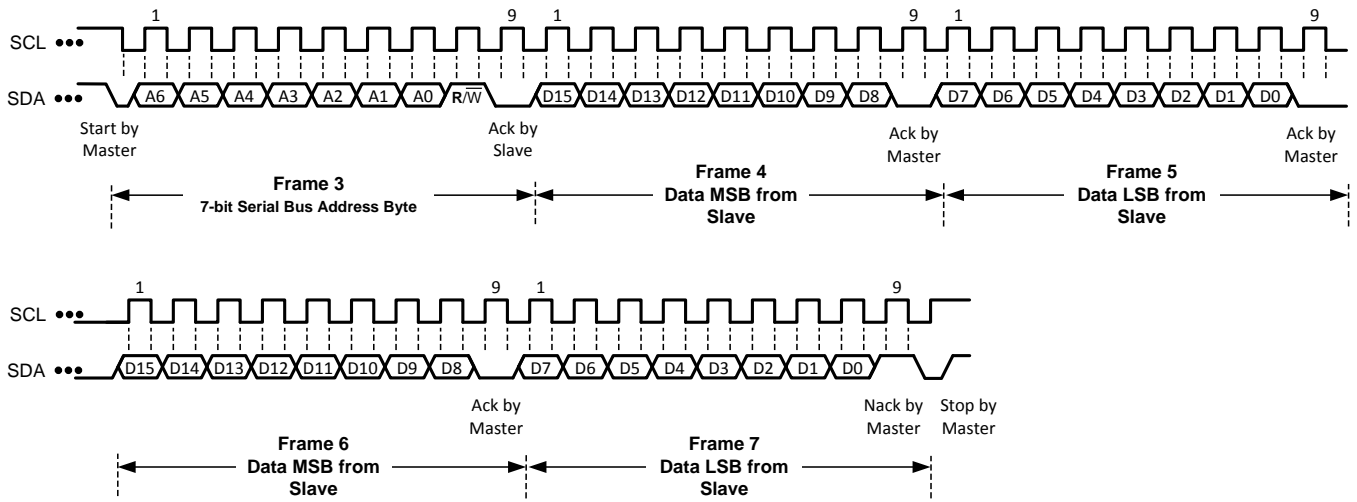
1 9 1 9 1 9

SCL •••

SDA ••• A6 A5 A4 A3 A2 A1 A0 R/$\overline{W}$ D15 D14 D13 D12 D11 D10 D9 D8 D7 D6 D5 D4 D3 D2 D1 D0

Start by Master

Ack by Slave

Ack by Master

Ack by Master

Frame 3
7-bit Serial Bus Address Byte

Frame 4
Data MSB from Slave

Frame 5
Data LSB from Slave

1 9 1 9

SCL •••

SDA ••• D15 D14 D13 D12 D11 D10 D9 D8 D7 D6 D5 D4 D3 D2 D1 D0

Ack by Master

Nack by Master

Stop by Master

Frame 6
Data MSB from Slave

Frame 7
Data LSB from Slave